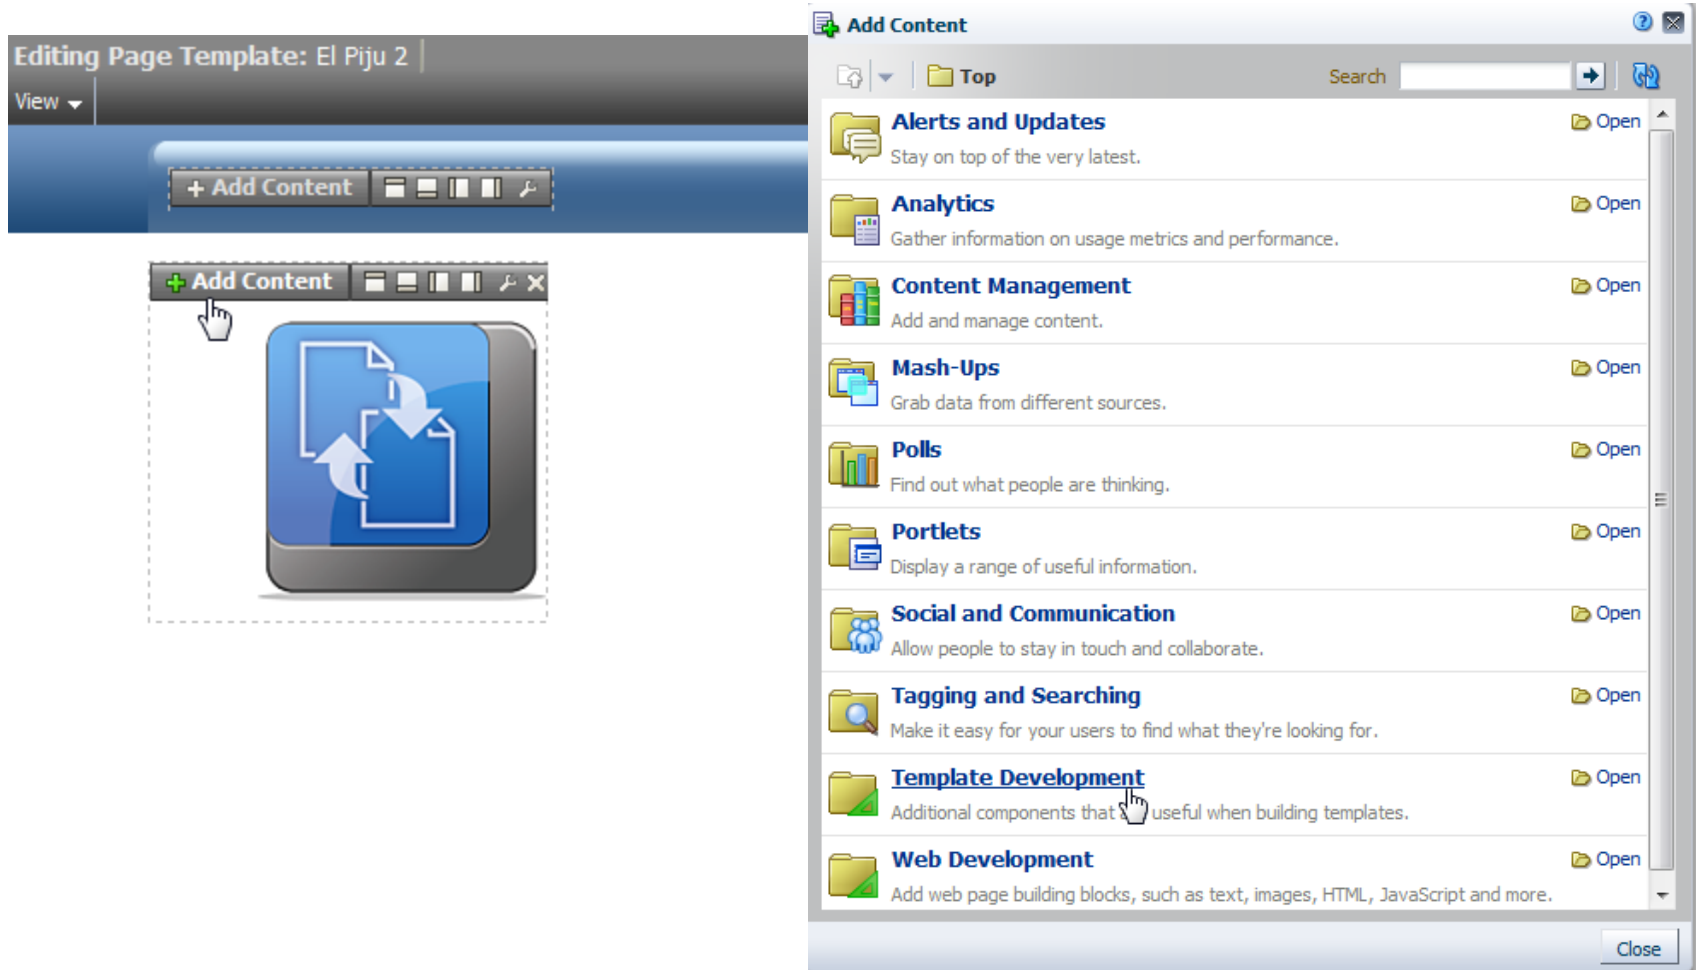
Editing Page Template: El Piju 2

View

+ Add Content

+ Add Content

Add Content

Top

Search

Alerts and Updates
Stay on top of the very latest.
Open

Analytics
Gather information on usage metrics and performance.
Open

Content Management
Add and manage content.
Open

Mash-Ups
Grab data from different sources.
Open

Polls
Find out what people are thinking.
Open

Portlets
Display a range of useful information.
Open

Social and Communication
Allow people to stay in touch and collaborate.
Open

Tagging and Searching
Make it easy for your users to find what they're looking for.
Open

Template Development
Additional components that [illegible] useful when building templates.
Open

Web Development
Add web page building blocks, such as text, images, HTML, JavaScript and more.
Open

Close